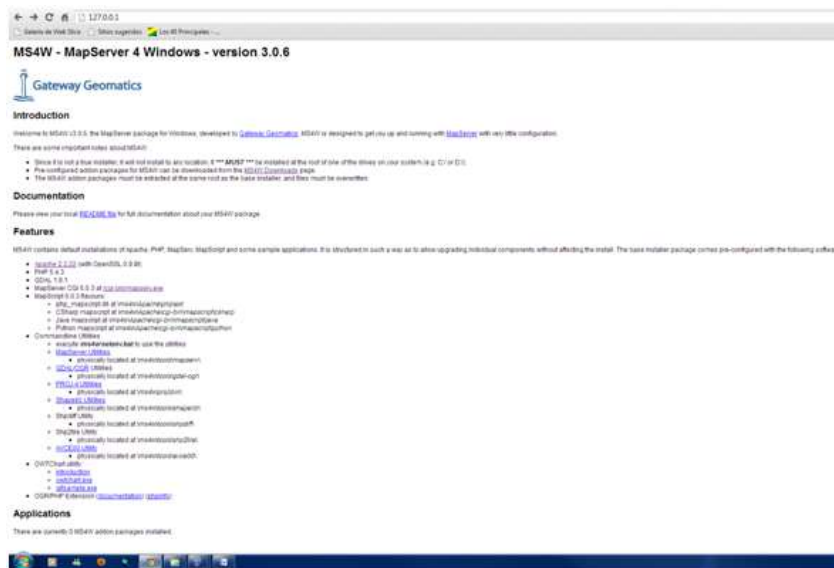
127.0.0.1

Galería de Web Slice | Sitios sugeridos | Los 40 Principales - ...

MS4W - MapServer 4 Windows - version 3.0.6

Gateway Geomatics

Introduction

Welcome to MS4W v3.0.6, the MapServer package for Windows, developed by Gateway Geomatics. MS4W is designed to get you up and running with MapServer with very little configuration.

There are some important notes about MS4W:

- Since it is not a true installer, it will not install to any location; it *** MUST *** be installed at the root of one of the drives on your system (e.g. C:\ or D:\).
- Pre-configured addon packages for MS4W can be downloaded from the MS4W Downloads page.
- The MS4W addon packages must be extracted at the same root as the base installer, and files must be overwritten.

Documentation

Please view your local README file for full documentation about your MS4W package.

Features

MS4W contains default installations of Apache, PHP, MapServ, MapScript and some sample applications. It is structured in such a way as to allow upgrading individual components without affecting the install. The base installer package comes pre-configured with the following softwa

- Apache 2.2.22 (with OpenSSL 0.9.8t)
- PHP 5.4.3
- GDAL 1.9.1
- MapServer CGI 6.0.3 at /cgi-bin/mapserv.exe
- MapScript 6.0.3 flavours:
  - php_mapscript.dll at \ms4w\Apache\php\ext\
  - CSharp mapscript at \ms4w\Apache\cgi-bin\mapscript\csharp\
  - Java mapscript at \ms4w\Apache\cgi-bin\mapscript\java\
  - Python mapscript at \ms4w\Apache\cgi-bin\mapscript\python\
- Commandline Utilities
  - execute ms4w\setenv.bat to use the utilities
  - MapServer Utilities
    - physically located at \ms4w\tools\mapserv\
  - GDAL/OGR Utilities
    - physically located at \ms4w\tools\gdal-ogr\
  - PROJ.4 Utilities
    - physically located at \ms4w\proj\bin\
  - Shapelib Utilities
    - physically located at \ms4w\tools\shapelib\
  - Shp2tile Utility
    - physically located at \ms4w\tools\shp2tile\
  - Shp2kml Utility
    - physically located at \ms4w\tools\shp2kml\
  - AVCE00 Utilities
    - physically located at \ms4w\tools\avce00\
- OWTChart utility
  - introduction
  - owtchart.exe
  - sample.exe
- OGR/PHP Extension (documentation) (phpinfo)

Applications

There are currently 0 MS4W addon packages installed.